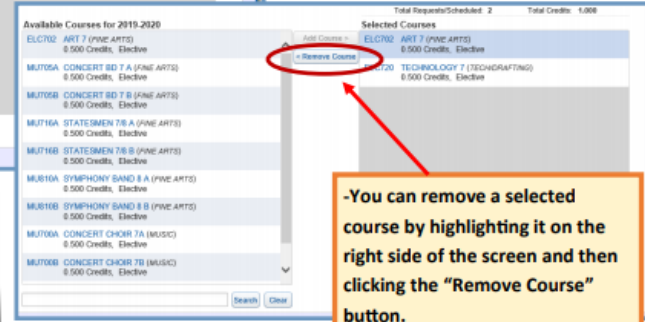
Total Requests/Scheduled: 2 Total Credits: 1.000

Available Courses for 2019-2020

ELC702 ART 7 (FINE ARTS)
0.500 Credits, Elective

MU705A CONCERT BD 7 A (FINE ARTS)
0.500 Credits, Elective

MU705B CONCERT BD 7 B (FINE ARTS)
0.500 Credits, Elective

MU716A STATESMEN 7/8 A (FINE ARTS)
0.500 Credits, Elective

MU716B STATESMEN 7/8 B (FINE ARTS)
0.500 Credits, Elective

MU810A SYMPHONY BAND 8 A (FINE ARTS)
0.500 Credits, Elective

MU810B SYMPHONY BAND 8 B (FINE ARTS)
0.500 Credits, Elective

MU700A CONCERT CHOIR 7A (MUSIC)
0.500 Credits, Elective

MU700B CONCERT CHOIR 7B (MUSIC)
0.500 Credits, Elective

Search Clear

Add Course »
« Remove Course

Selected Courses

ELC702 ART 7 (FINE ARTS)
0.500 Credits, Elective

ELC720 TECHNOLOGY 7 (TECH/DRAFTING)
0.500 Credits, Elective

-You can remove a selected course by highlighting it on the right side of the screen and then clicking the "Remove Course" button.